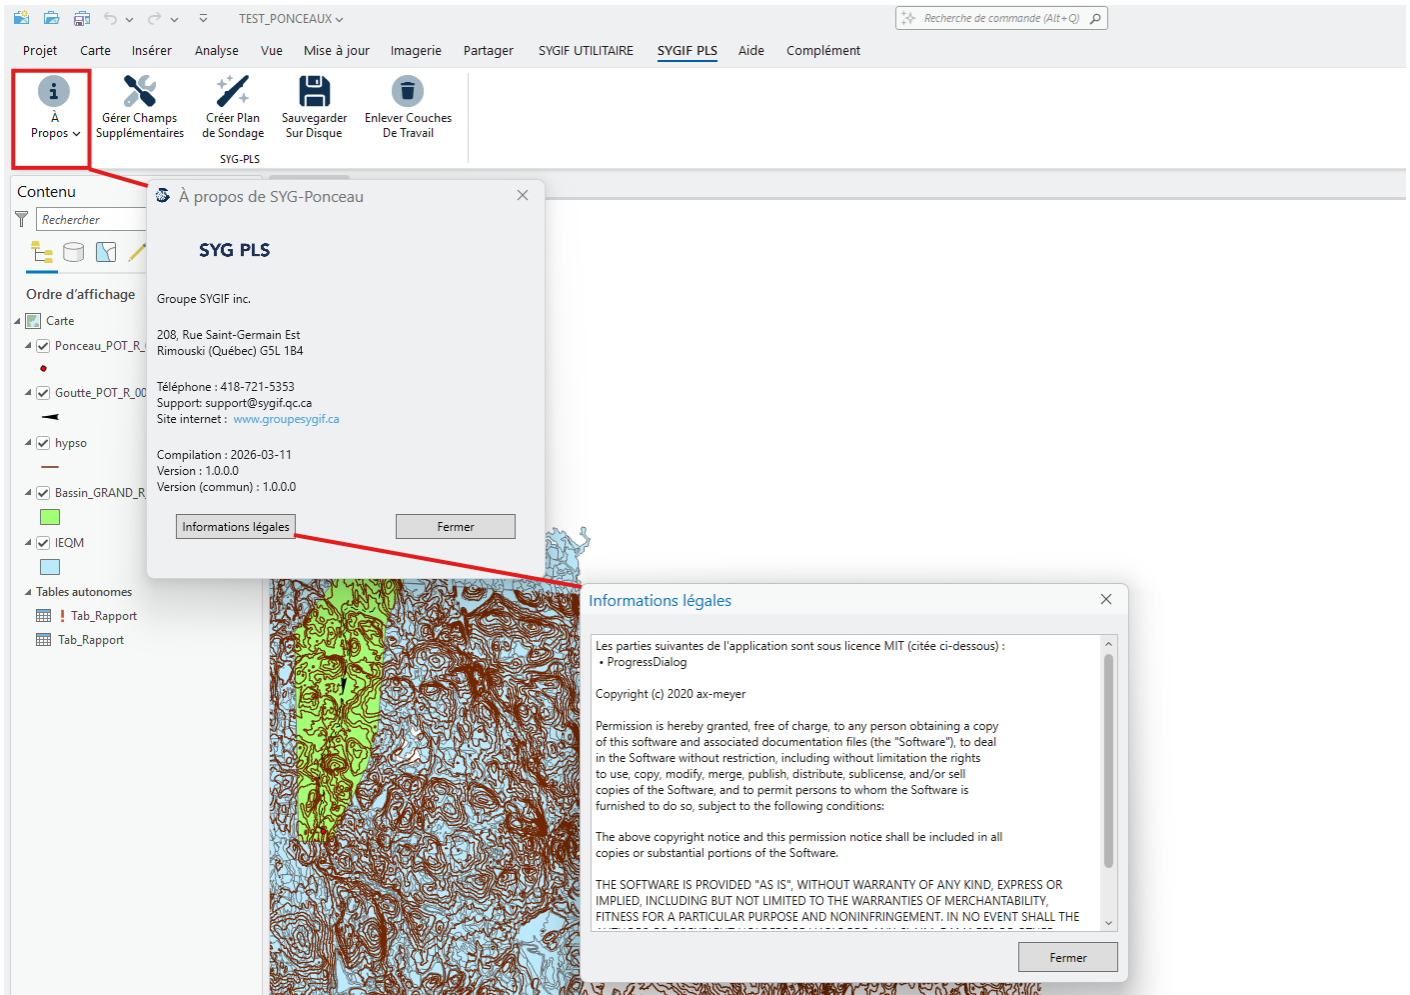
TEST_PONCEAUX

Recherche de commande (Alt+Q)

Projet Carte Insérer Analyse Vue Mise à jour Imagerie Partager SYGIF UTILITAIRE SYGIF PLS Aide Complément

À Propos
Gérer Champs Supplémentaires
Créer Plan de Sondage
Sauvegarder Sur Disque
Enlever Couches De Travail
SYG-PLS

Contenu
Rechercher
Ordre d'affichage
Carte
Ponceau_POT_R_
Goutte_POT_R_00
hypso
Bassin_GRAND_R
IEQM
Tables autonomes
Tab_Rapport
Tab_Rapport

À propos de SYG-Ponceau

SYG PLS

Groupe SYGIF inc.

208, Rue Saint-Germain Est
Rimouski (Québec) G5L 1B4

Téléphone : 418-721-5353
Support: support@sygif.qc.ca
Site internet : www.groupesygif.ca

Compilation : 2026-03-11
Version : 1.0.0.0
Version (commun) : 1.0.0.0

Informations légales
Fermer

Informations légales

Les parties suivantes de l'application sont sous licence MIT (citée ci-dessous) :
• ProgressDialog

Copyright (c) 2020 ax-meyer

Permission is hereby granted, free of charge, to any person obtaining a copy of this software and associated documentation files (the "Software"), to deal in the Software without restriction, including without limitation the rights to use, copy, modify, merge, publish, distribute, sublicense, and/or sell copies of the Software, and to permit persons to whom the Software is furnished to do so, subject to the following conditions:

The above copyright notice and this permission notice shall be included in all copies or substantial portions of the Software.

THE SOFTWARE IS PROVIDED "AS IS", WITHOUT WARRANTY OF ANY KIND, EXPRESS OR IMPLIED, INCLUDING BUT NOT LIMITED TO THE WARRANTIES OF MERCHANTABILITY, FITNESS FOR A PARTICULAR PURPOSE AND NONINFRINGEMENT. IN NO EVENT SHALL THE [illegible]

Fermer